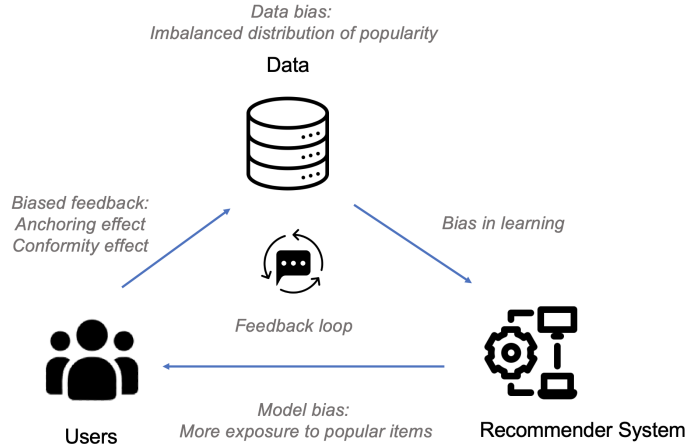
Data bias:
Imbalanced distribution of popularity

Data

Biased feedback:
Anchoring effect
Conformity effect

Bias in learning

Feedback loop

Users

Model bias:
More exposure to popular items

Recommender System